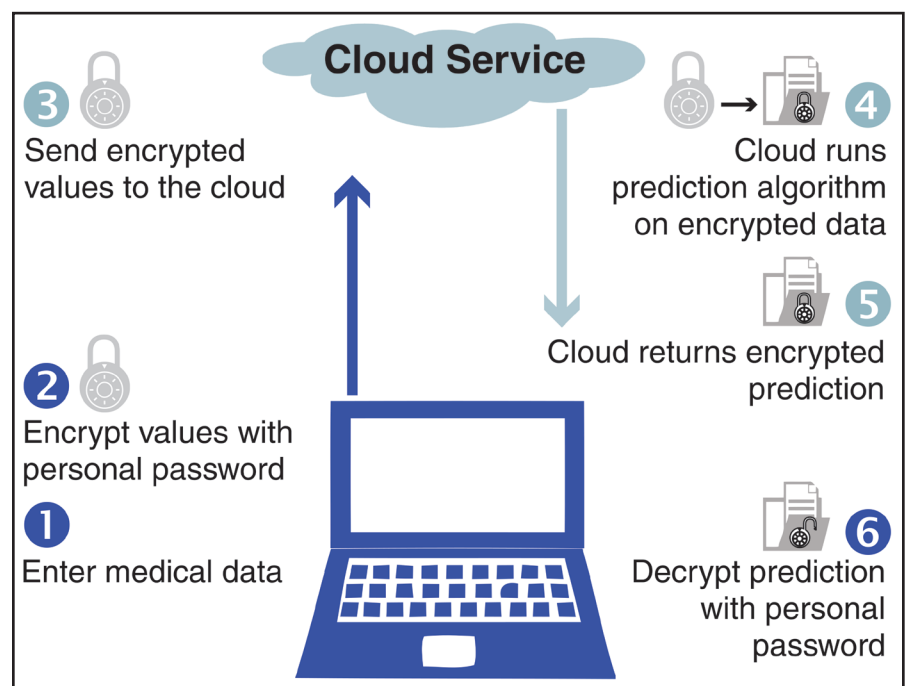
Cloud Service

3
Send encrypted values to the cloud

4
Cloud runs prediction algorithm on encrypted data

5
Cloud returns encrypted prediction

2
Encrypt values with personal password

1
Enter medical data

6
Decrypt prediction with personal password